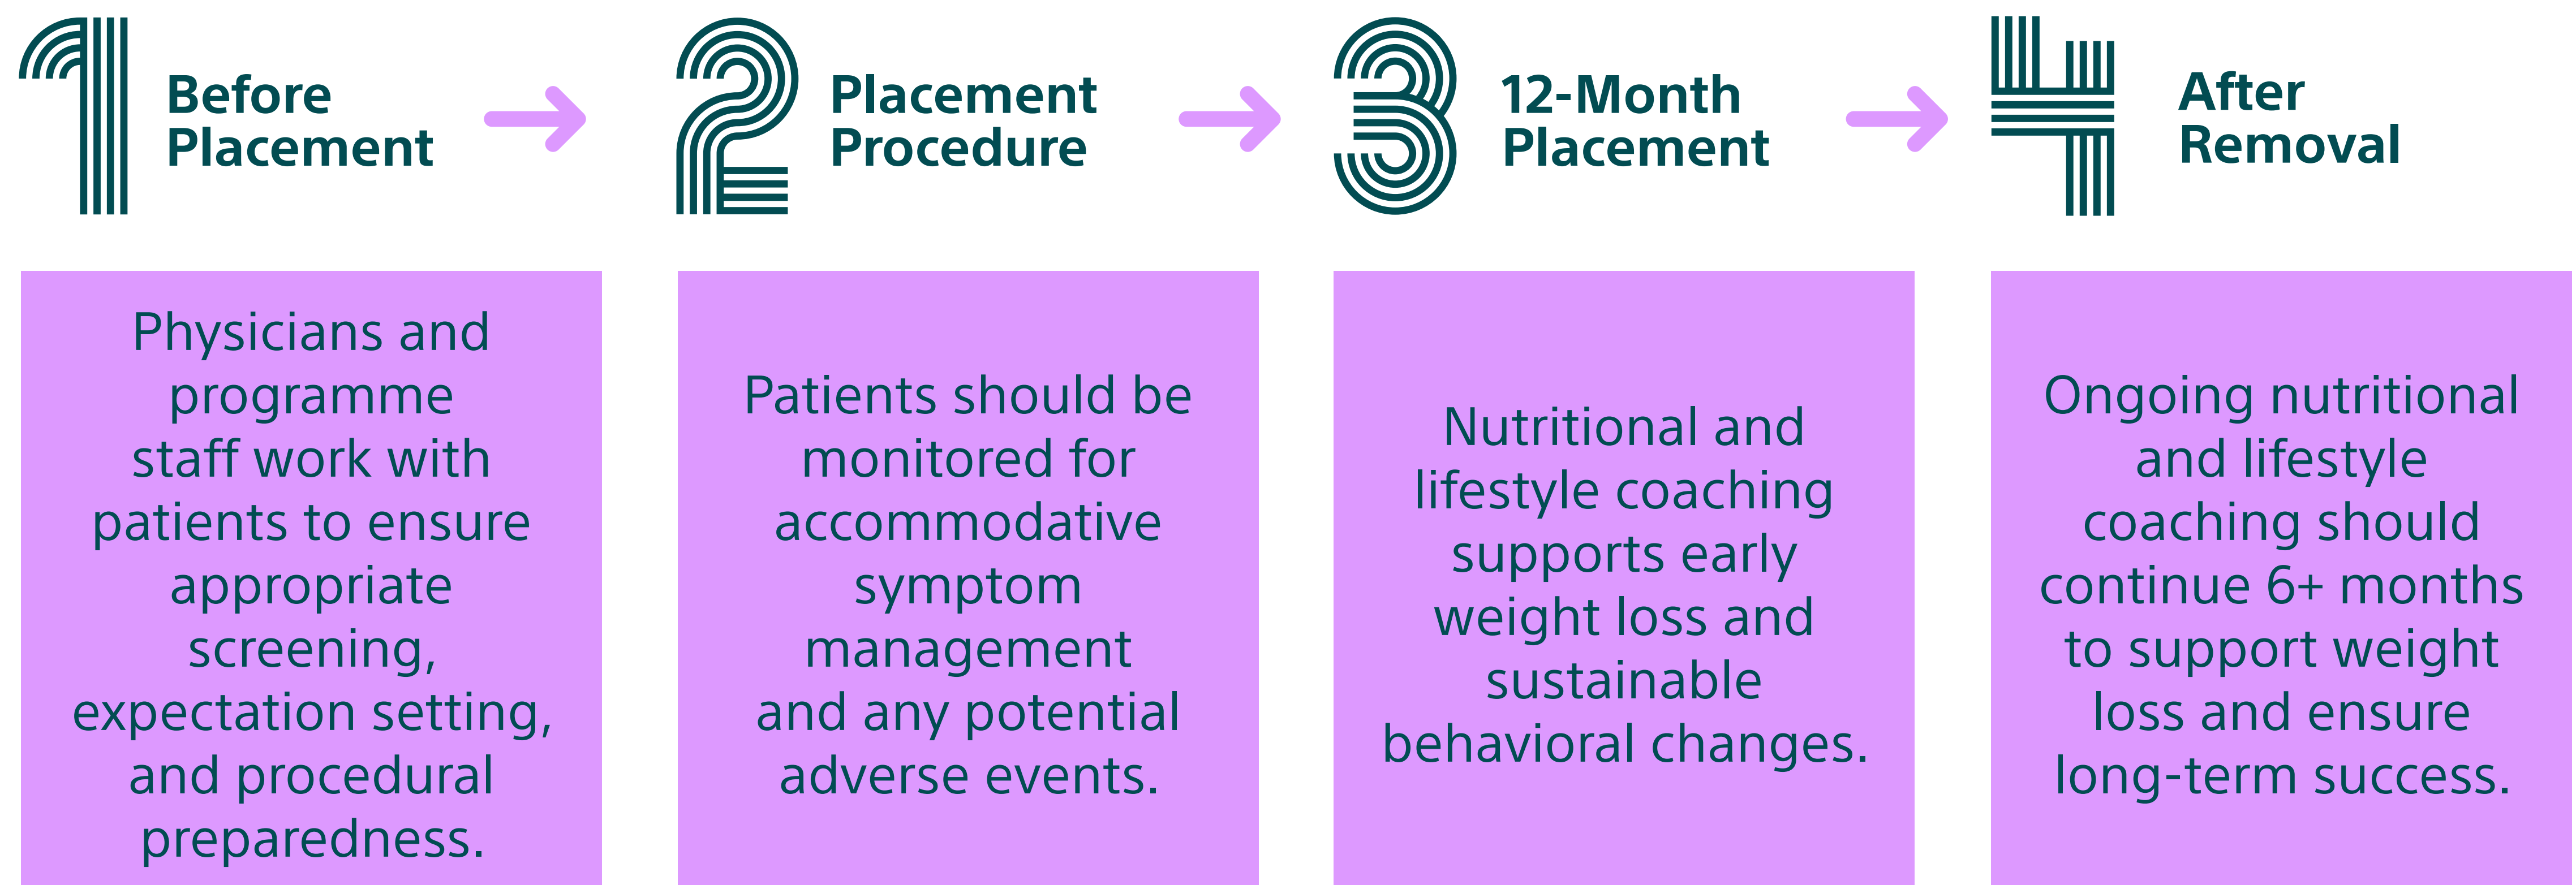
1 Before Placement

2 Placement Procedure

3 12-Month Placement

4 After Removal

Physicians and programme staff work with patients to ensure appropriate screening, expectation setting, and procedural preparedness.

Patients should be monitored for accommodative symptom management and any potential adverse events.

Nutritional and lifestyle coaching supports early weight loss and sustainable behavioral changes.

Ongoing nutritional and lifestyle coaching should continue 6+ months to support weight loss and ensure long-term success.